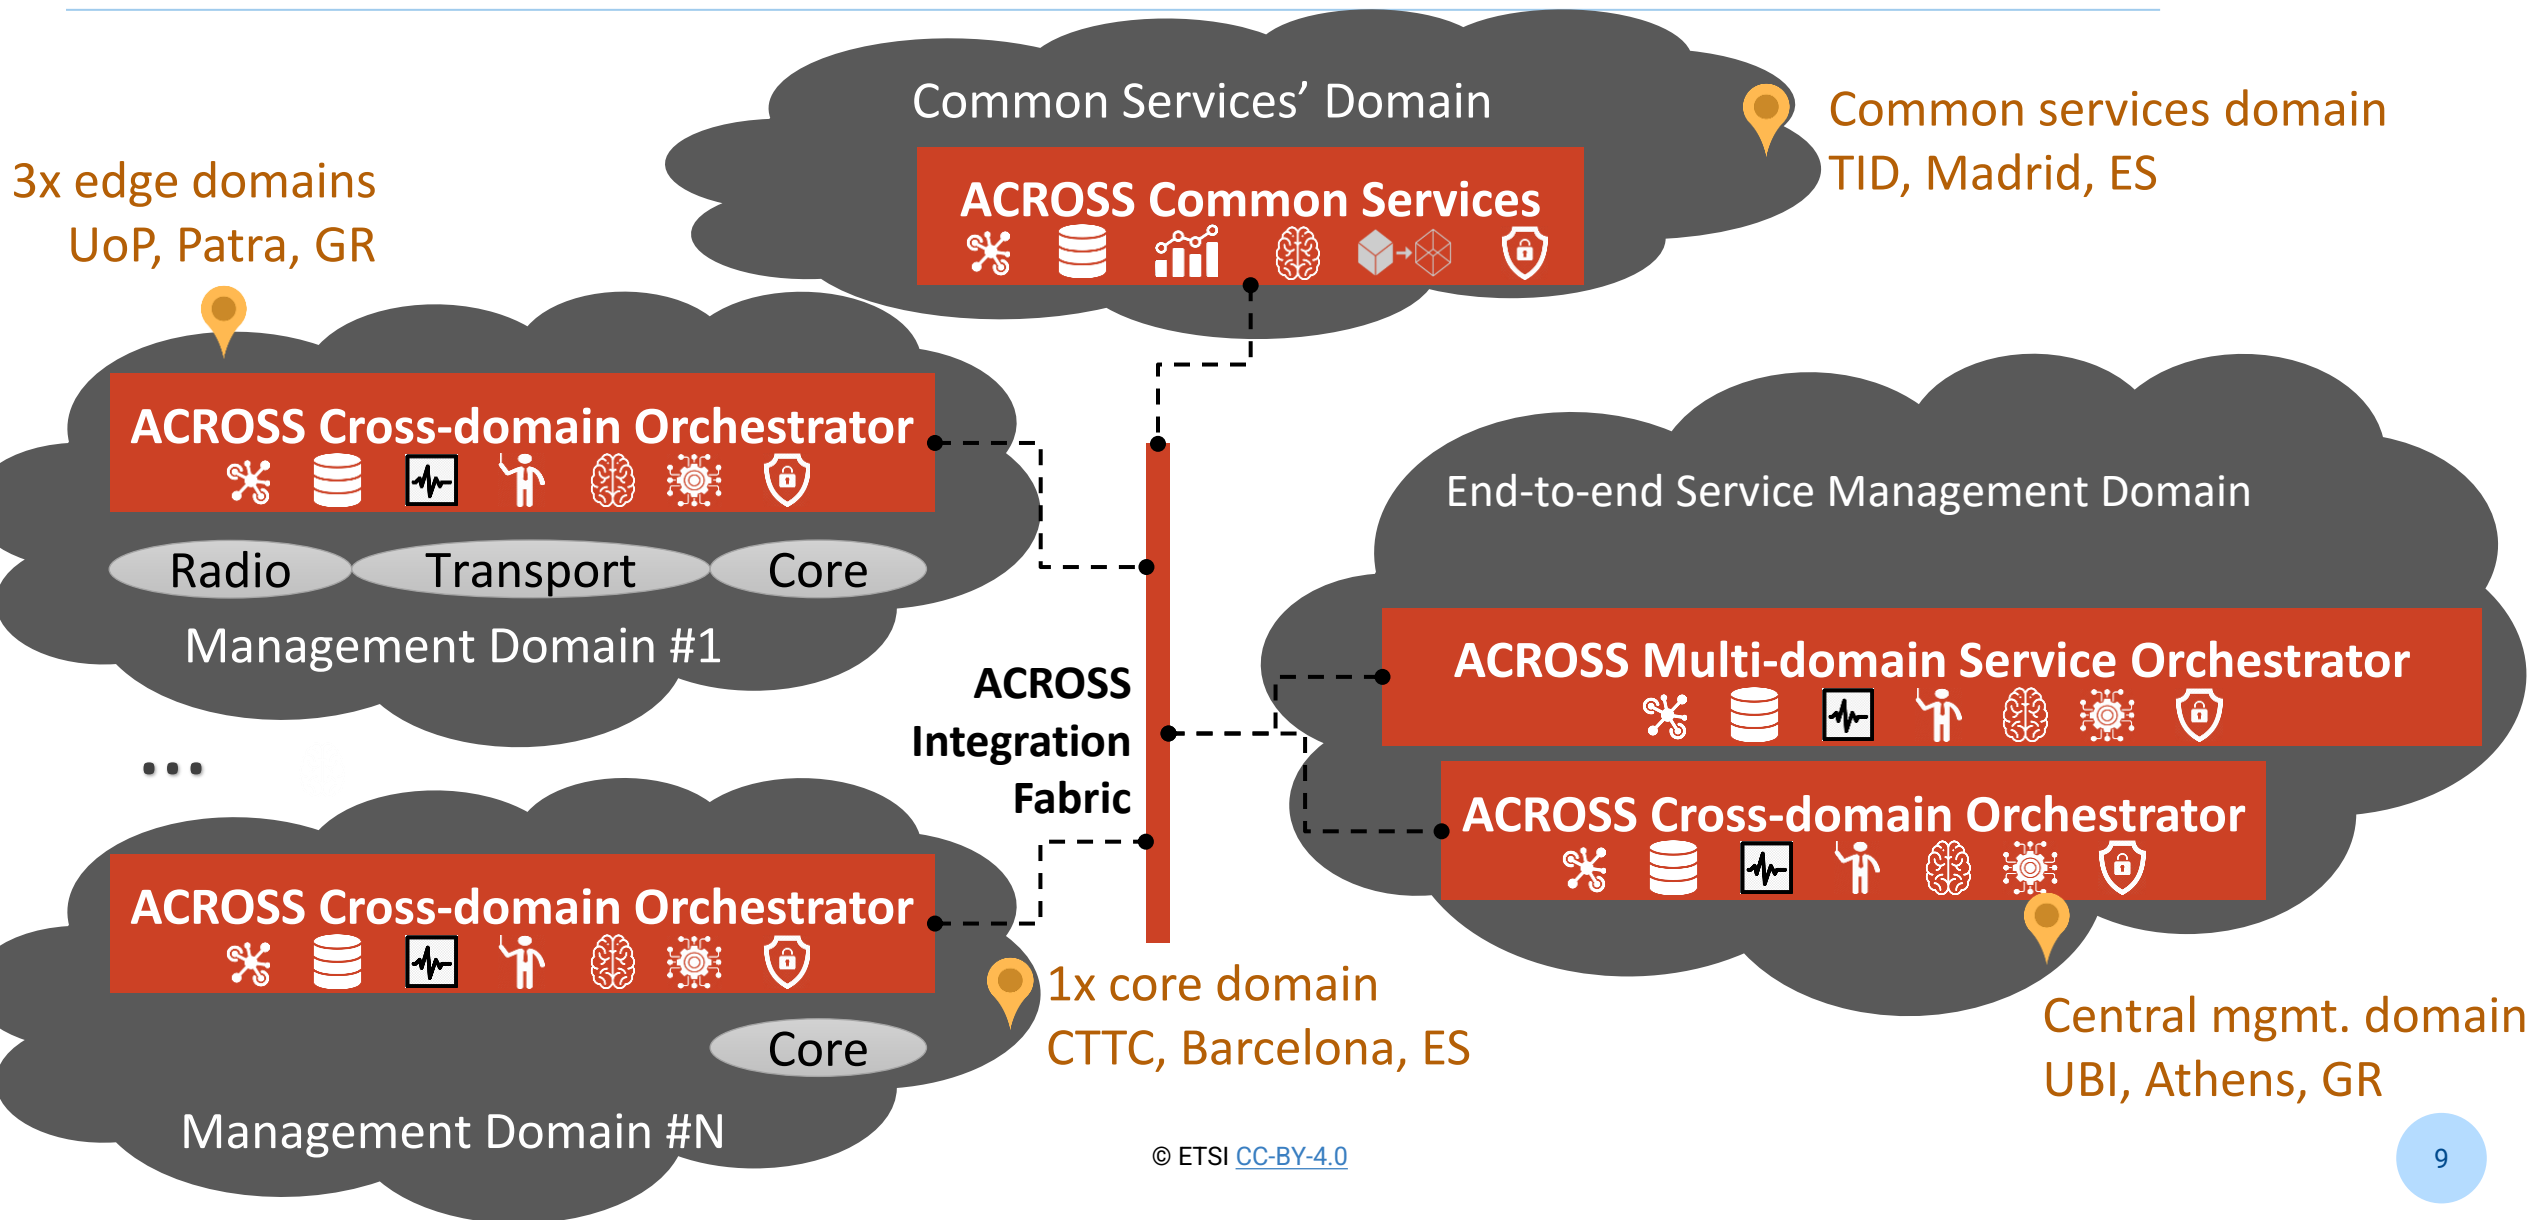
Common Services' Domain

ACROSS Common Services

Common services domain
TID, Madrid, ES

3x edge domains
UoP, Patra, GR

ACROSS Cross-domain Orchestrator

Radio Transport Core

Management Domain #1

...

ACROSS Integration Fabric

End-to-end Service Management Domain

ACROSS Multi-domain Service Orchestrator

ACROSS Cross-domain Orchestrator

ACROSS Cross-domain Orchestrator

Core

Management Domain #N

1x core domain
CTTC, Barcelona, ES

Central mgmt. domain
UBI, Athens, GR

© ETSI CC-BY-4.0

9